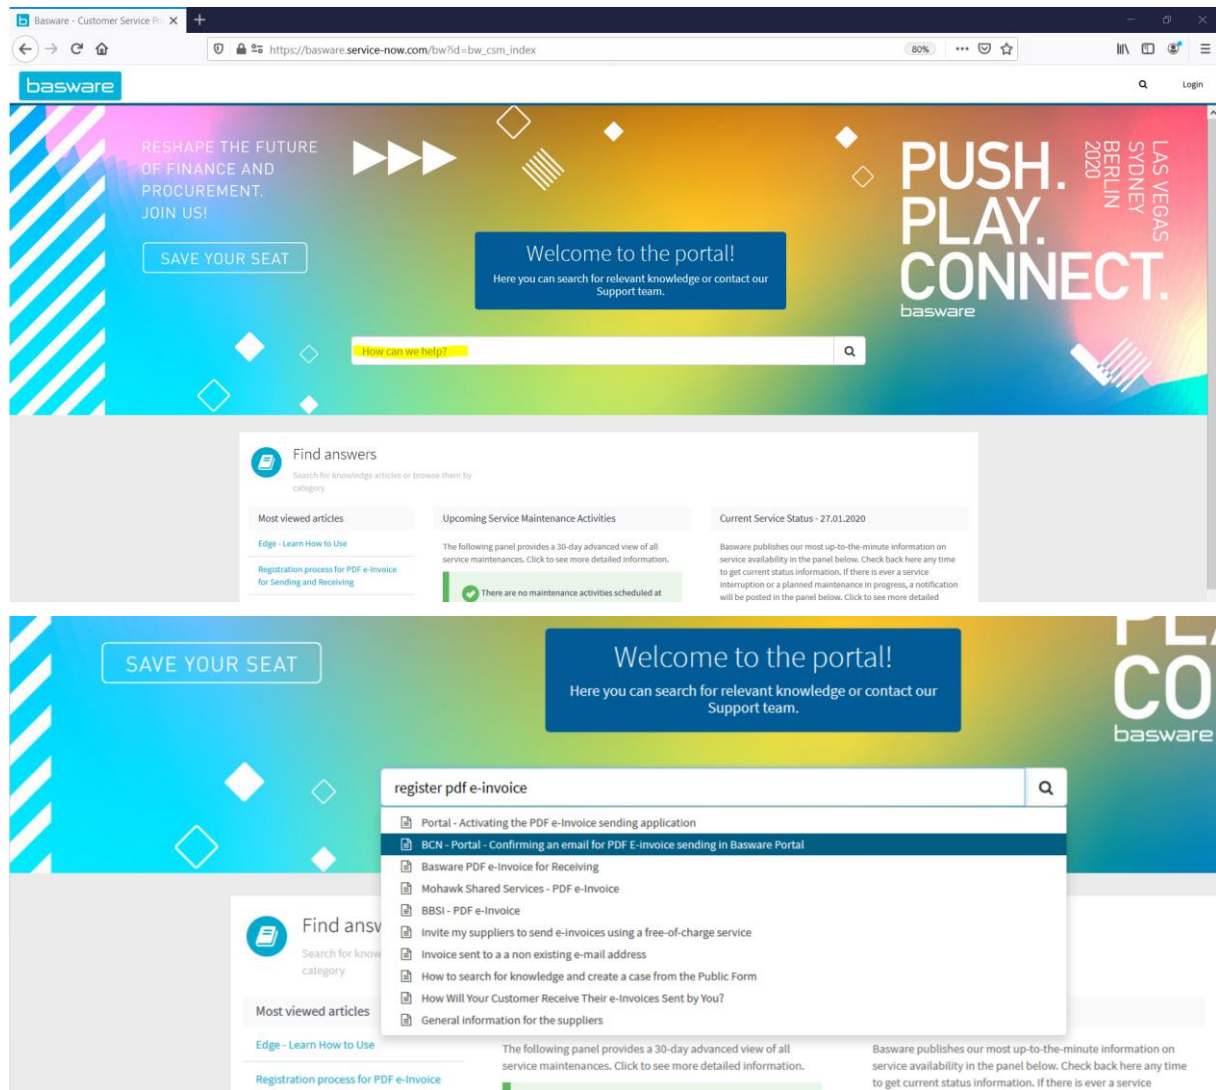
Basware - Customer Service Po ×

https://basware.service-now.com/bw?id=bw_csm_index

80%

basware

Login

RESHAPE THE FUTURE OF FINANCE AND PROCUREMENT. JOIN US!

SAVE YOUR SEAT

Welcome to the portal!
Here you can search for relevant knowledge or contact our Support team.

PUSH. PLAY. CONNECT.
basware

LAS VEGAS SYDNEY BERLIN 2020

How can we help?

Find answers
Search for knowledge articles or browse them by category

Most viewed articles

Edge - Learn How to Use

Registration process for PDF e-Invoice for Sending and Receiving

Upcoming Service Maintenance Activities

The following panel provides a 30-day advanced view of all service maintenances. Click to see more detailed information.

There are no maintenance activities scheduled at

Current Service Status - 27.01.2020

Basware publishes our most up-to-the-minute information on service availability in the panel below. Check back here any time to get current status information. If there is ever a service interruption or a planned maintenance in progress, a notification will be posted in the panel below. Click to see more detailed

SAVE YOUR SEAT

Welcome to the portal!
Here you can search for relevant knowledge or contact our Support team.

CO
basware

register pdf e-invoice

Portal - Activating the PDF e-Invoice sending application
BCN - Portal - Confirming an email for PDF E-invoice sending in Basware Portal
Basware PDF e-Invoice for Receiving
Mohawk Shared Services - PDF e-Invoice
BBSI - PDF e-Invoice
Invite my suppliers to send e-invoices using a free-of-charge service
Invoice sent to a a non existing e-mail address
How to search for knowledge and create a case from the Public Form
How Will Your Customer Receive Their e-Invoices Sent by You?
General information for the suppliers

Find answ
Search for know
category

Most viewed articles

Edge - Learn How to Use

Registration process for PDF e-Invoice

The following panel provides a 30-day advanced view of all service maintenances. Click to see more detailed information.

Basware publishes our most up-to-the-minute information on service availability in the panel below. Check back here any time to get current status information. If there is ever a service